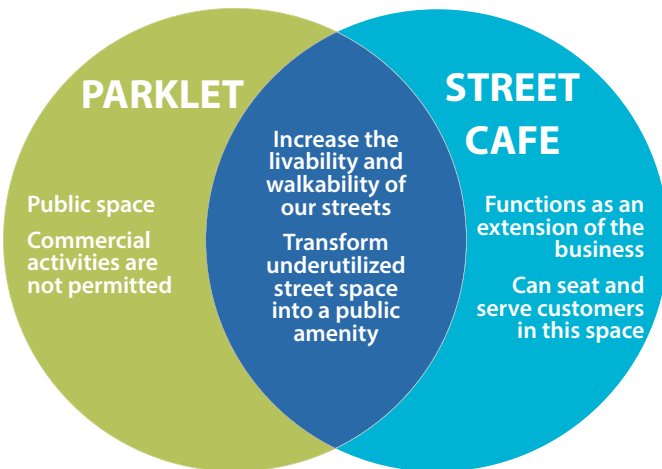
PARKLET

Public space

Commercial activities are not permitted

Increase the livability and walkability of our streets

Transform underutilized street space into a public amenity

STREET CAFE

Functions as an extension of the business

Can seat and serve customers in this space